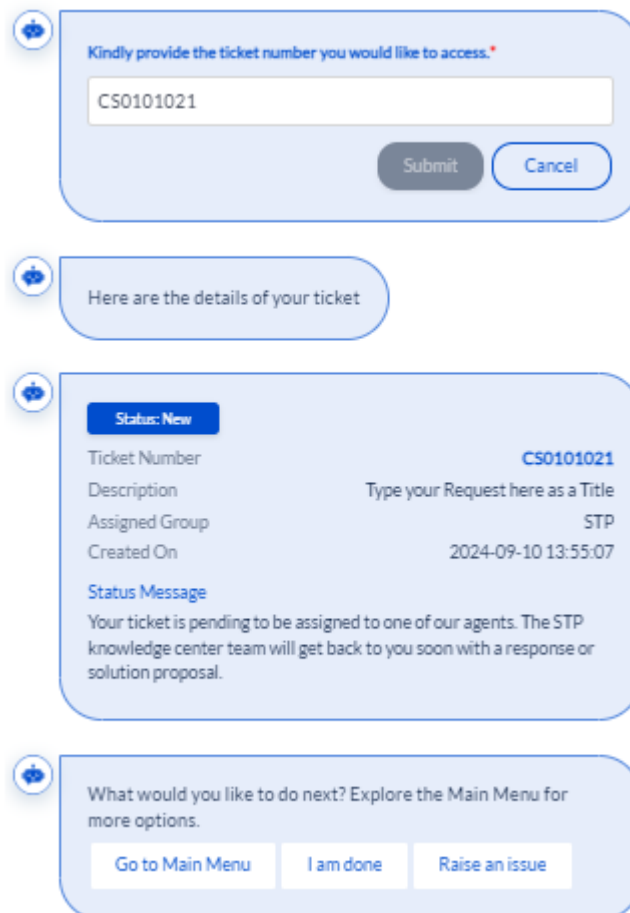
Kindly provide the ticket number you would like to access.*

CS0101021

Submit Cancel

Here are the details of your ticket

Status: New

| Ticket Number | CS0101021 |
|---|---|
| Description | Type your Request here as a Title |
| Assigned Group | STP |
| Created On | 2024-09-10 13:55:07 |

Status Message

Your ticket is pending to be assigned to one of our agents. The STP knowledge center team will get back to you soon with a response or solution proposal.

What would you like to do next? Explore the Main Menu for more options.

Go to Main Menu I am done Raise an issue